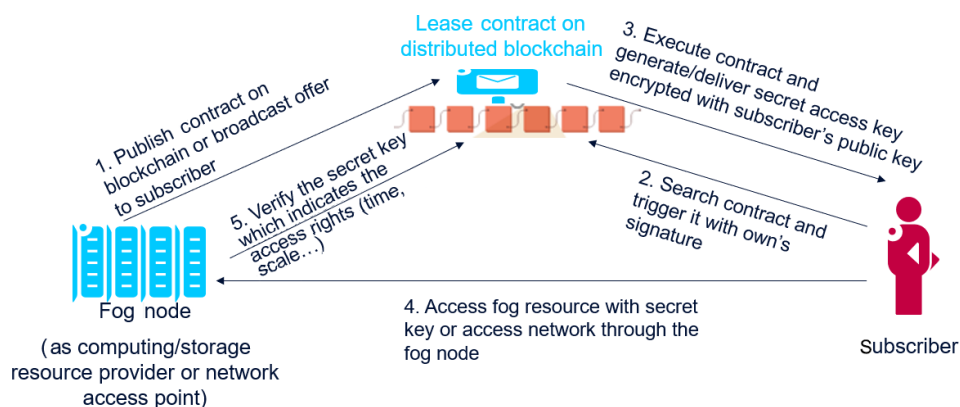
Lease contract on distributed blockchain

1. Publish contract on blockchain or broadcast offer to subscriber

3. Execute contract and generate/deliver secret access key encrypted with subscriber's public key

5. Verify the secret key which indicates the access rights (time, scale…)

2. Search contract and trigger it with own's signature

4. Access fog resource with secret key or access network through the fog node

Fog node

(as computing/storage resource provider or network access point)

Subscriber